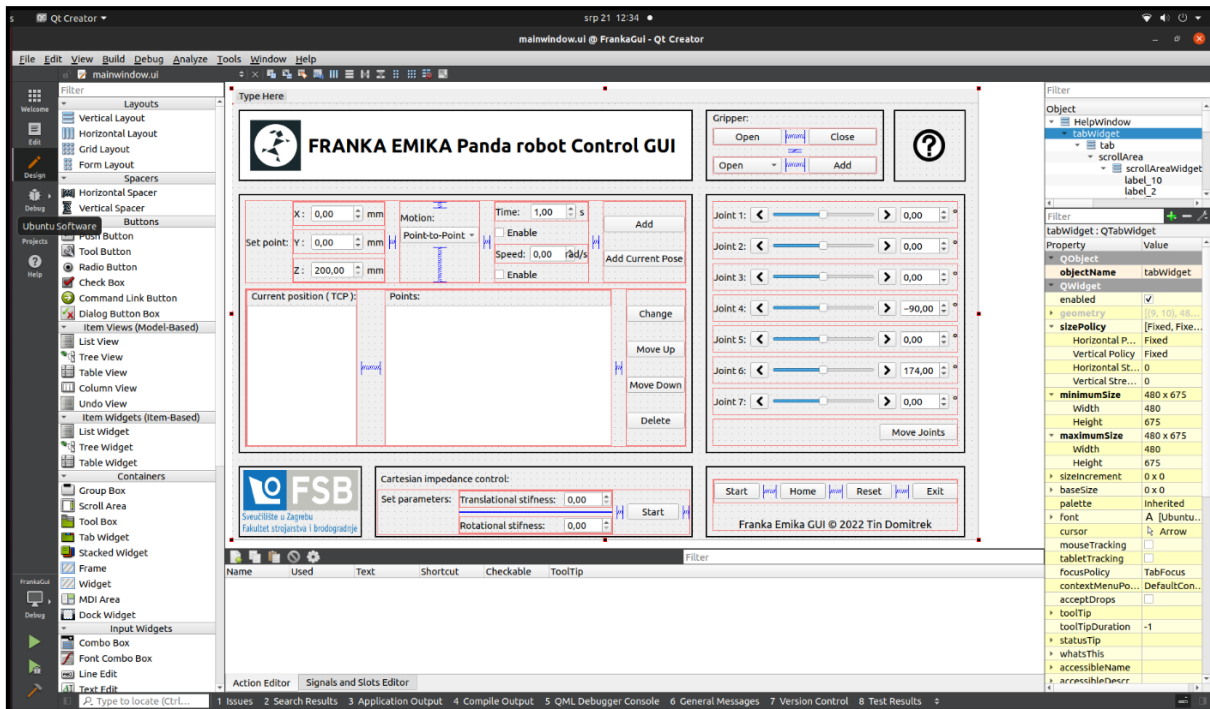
s Qt Creator ▾ srp 21 12:34 ●

mainwindow.ui @ FrankaGui - Qt Creator

File Edit View Build Debug Analyze Tools Window Help

mainwindow.ui

Welcome
Edit
Design
Debug
Ubuntu Software
Projects
Help
FrankaGui
Debug

Filter
Layouts
Vertical Layout
Horizontal Layout
Grid Layout
Form Layout
Spacers
Horizontal Spacer
Vertical Spacer
Buttons
Push Button
Tool Button
Radio Button
Check Box
Command Link Button
Dialog Button Box
Item Views (Model-Based)
List View
Tree View
Table View
Column View
Undo View
Item Widgets (Item-Based)
List Widget
Tree Widget
Table Widget
Containers
Group Box
Scroll Area
Tool Box
Tab Widget
Stacked Widget
Frame
Widget
MDI Area
Dock Widget
Input Widgets
Combo Box
Font Combo Box
Line Edit
Text Edit

Type Here

FRANKA EMIKA Panda robot Control GUI

Gripper:
Open Close
Open ▾ Add

?

Set point: X: 0,00 mm Y: 0,00 mm Z: 200,00 mm
Motion: Point-to-Point ▾
Time: 1,00 s
Enable
Speed: 0,00 rad/s
Enable
Add
Add Current Pose

Current position ( TCP ):
Points:
Change
Move Up
Move Down
Delete

Joint 1: 0,00 °
Joint 2: 0,00 °
Joint 3: 0,00 °
Joint 4: -90,00 °
Joint 5: 0,00 °
Joint 6: 174,00 °
Joint 7: 0,00 °
Move Joints

FSB
Sveučilište u Zagrebu
Fakultet strojarstva i brodogradnje

Cartesian impedance control:
Set parameters: Translational stifness: 0,00
Rotational stifness: 0,00
Start

Start Home Reset Exit
Franka Emika GUI © 2022 Tin Domitrek

Filter
Name Used Text Shortcut Checkable ToolTip

Action Editor Signals and Slots Editor

Type to locate (Ctrl... 1 Issues 2 Search Results 3 Application Output 4 Compile Output 5 QML Debugger Console 6 General Messages 7 Version Control 8 Test Results

Filter
Object
HelpWindow
tabWidget
tab
scrollArea
scrollAreaWidget
label_10
label_2

Filter
tabWidget : QTabWidget
| Property | Value |
|---|---|
| QObject | |
| objectName | tabWidget |
| QWidget | |
| enabled | ✓ |
| geometry | [(9, 10), 48... |
| sizePolicy | [Fixed, Fixe... |
| Horizontal P... | Fixed |
| Vertical Policy | Fixed |
| Horizontal St... | 0 |
| Vertical Stre... | 0 |
| minimumSize | 480 x 675 |
| Width | 480 |
| Height | 675 |
| maximumSize | 480 x 675 |
| Width | 480 |
| Height | 675 |
| sizeIncrement | 0 x 0 |
| baseSize | 0 x 0 |
| palette | Inherited |
| font | A [Ubuntu... |
| cursor | Arrow |
| mouseTracking | |
| tabletTracking | |
| focusPolicy | TabFocus |
| contextMenuPo... | DefaultCon... |
| acceptDrops | |
| toolTip | |
| toolTipDuration | -1 |
| statusTip | |
| whatsThis | |
| accessibleName | |
| accessibleDescr | |